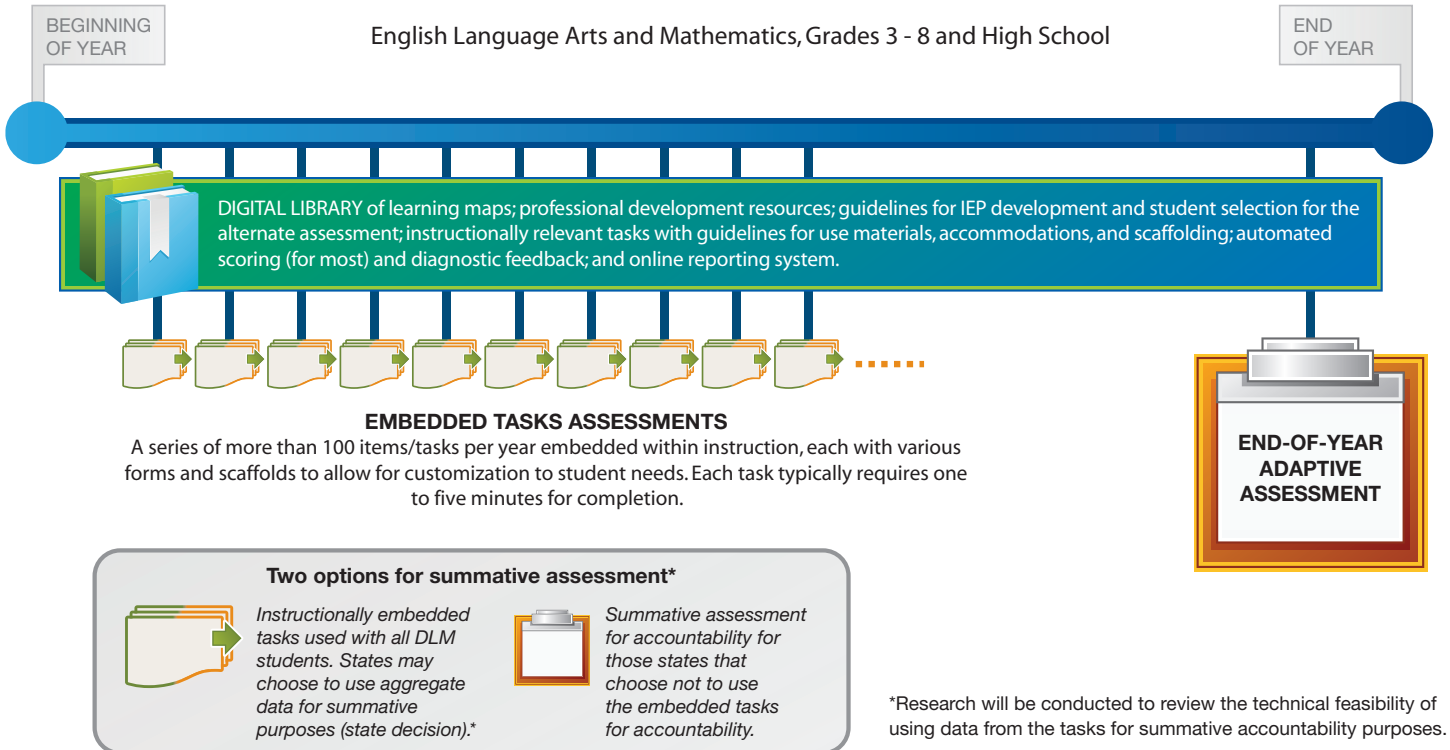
BEGINNING OF YEAR

English Language Arts and Mathematics, Grades 3 - 8 and High School

END OF YEAR

DIGITAL LIBRARY of learning maps; professional development resources; guidelines for IEP development and student selection for the alternate assessment; instructionally relevant tasks with guidelines for use materials, accommodations, and scaffolding; automated scoring (for most) and diagnostic feedback; and online reporting system.

EMBEDDED TASKS ASSESSMENTS
A series of more than 100 items/tasks per year embedded within instruction, each with various forms and scaffolds to allow for customization to student needs. Each task typically requires one to five minutes for completion.

END-OF-YEAR ADAPTIVE ASSESSMENT

Two options for summative assessment*

Instructionally embedded tasks used with all DLM students. States may choose to use aggregate data for summative purposes (state decision).*

Summative assessment for accountability for those states that choose not to use the embedded tasks for accountability.

*Research will be conducted to review the technical feasibility of using data from the tasks for summative accountability purposes.